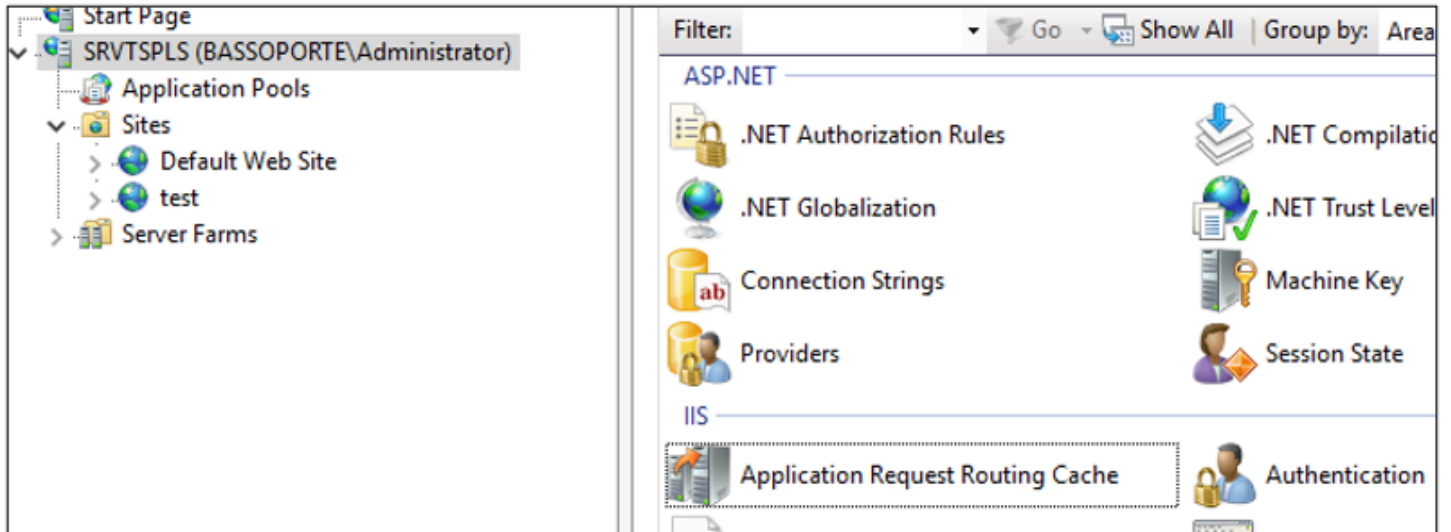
Start Page
SRVTSPLS (BASSOPORTE\Administrator)
Application Pools
Sites
Default Web Site
test
Server Farms

Filter:
Go
Show All
Group by:
Area

ASP.NET
.NET Authorization Rules
.NET Compilatio
.NET Globalization
.NET Trust Level
Connection Strings
Machine Key
Providers
Session State

IIS
Application Request Routing Cache
Authentication